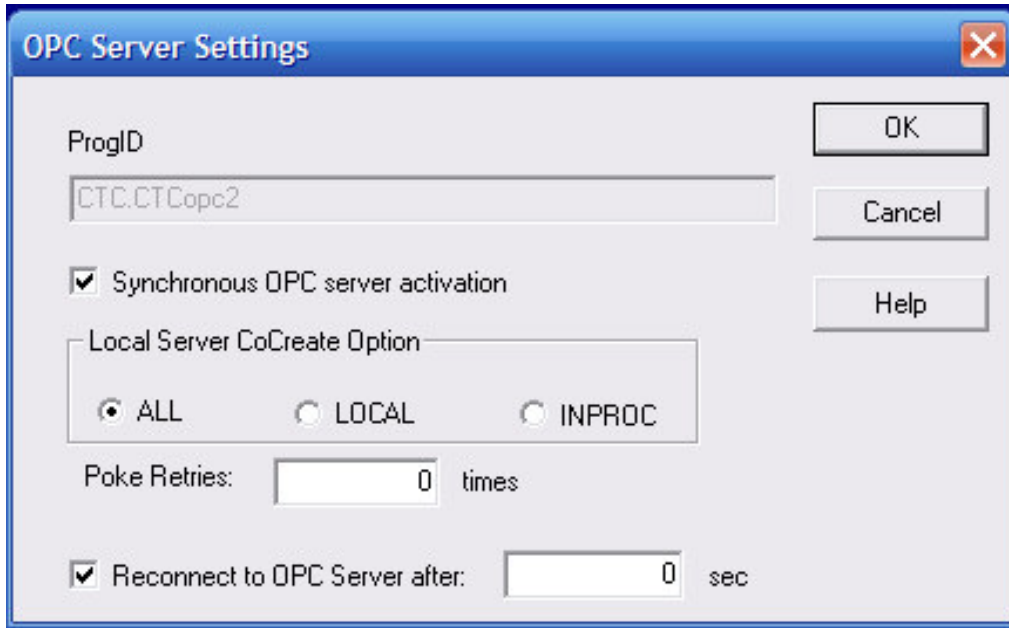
OPC Server Settings

ProgID

CTC.CTCopc2

OK

Cancel

Synchronous OPC server activation

Help

Local Server CoCreate Option

ALL

LOCAL

INPROC

Poke Retries: 0 times

Reconnect to OPC Server after: 0 sec